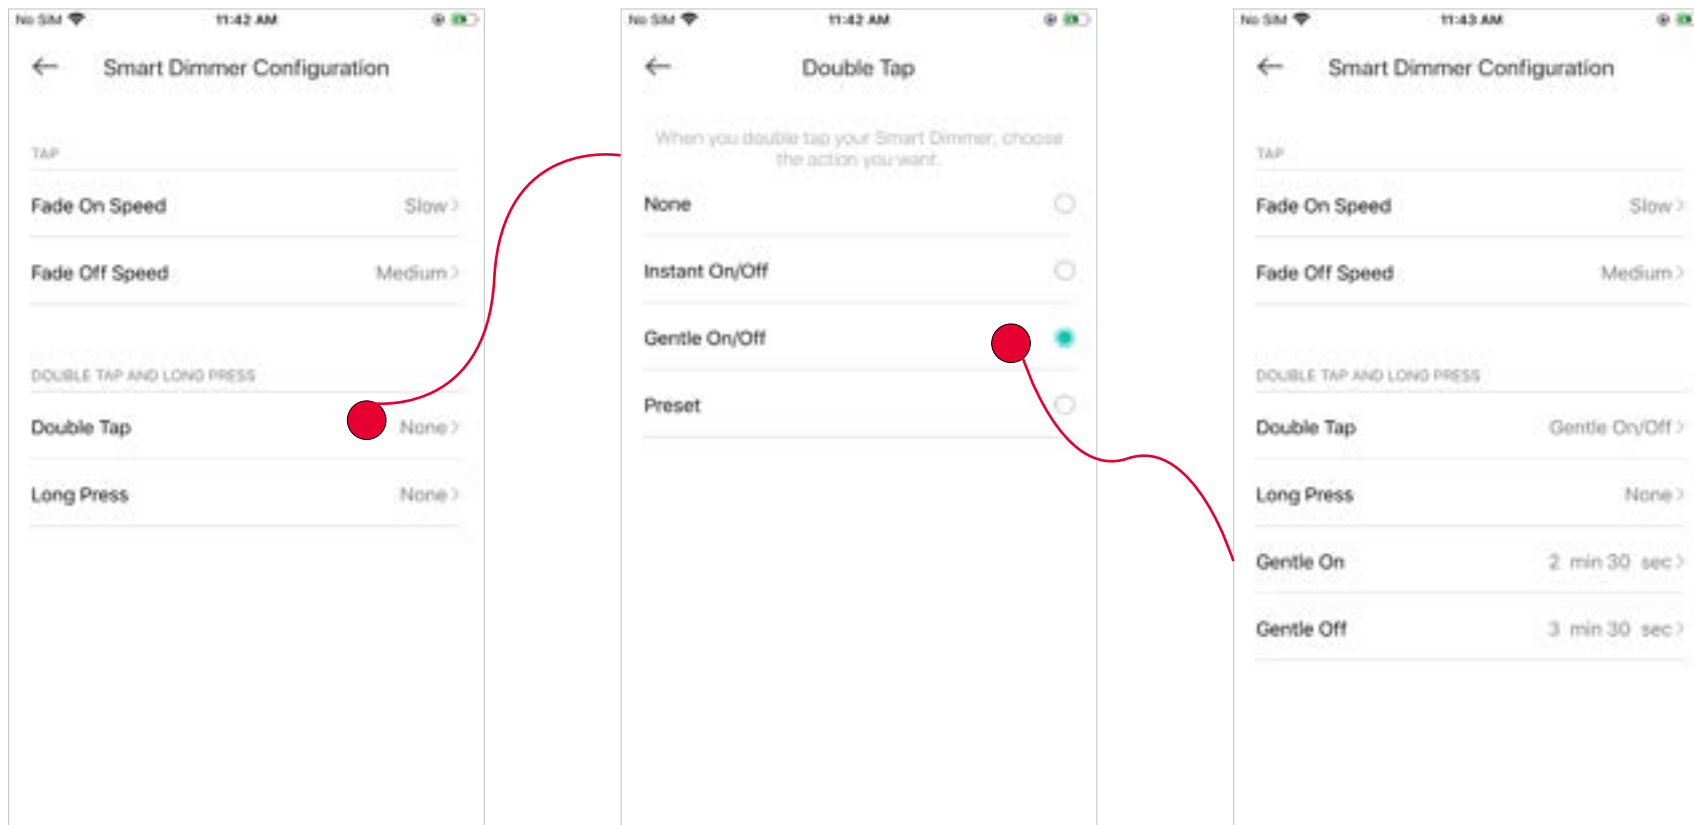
No SIM 11:42 AM

←
Smart Dimmer Configuration

TAP

Fade On Speed Slow >

Fade Off Speed Medium >

DOUBLE TAP AND LONG PRESS

Double Tap None >

Long Press None >

No SIM 11:42 AM

←
Double Tap

When you double tap your Smart Dimmer, choose the action you want.

None

Instant On/Off

Gentle On/Off

Preset

No SIM 11:43 AM

←
Smart Dimmer Configuration

TAP

Fade On Speed Slow >

Fade Off Speed Medium >

DOUBLE TAP AND LONG PRESS

Double Tap Gentle On/Off >

Long Press None >

Gentle On 2 min 30 sec >

Gentle Off 3 min 30 sec >